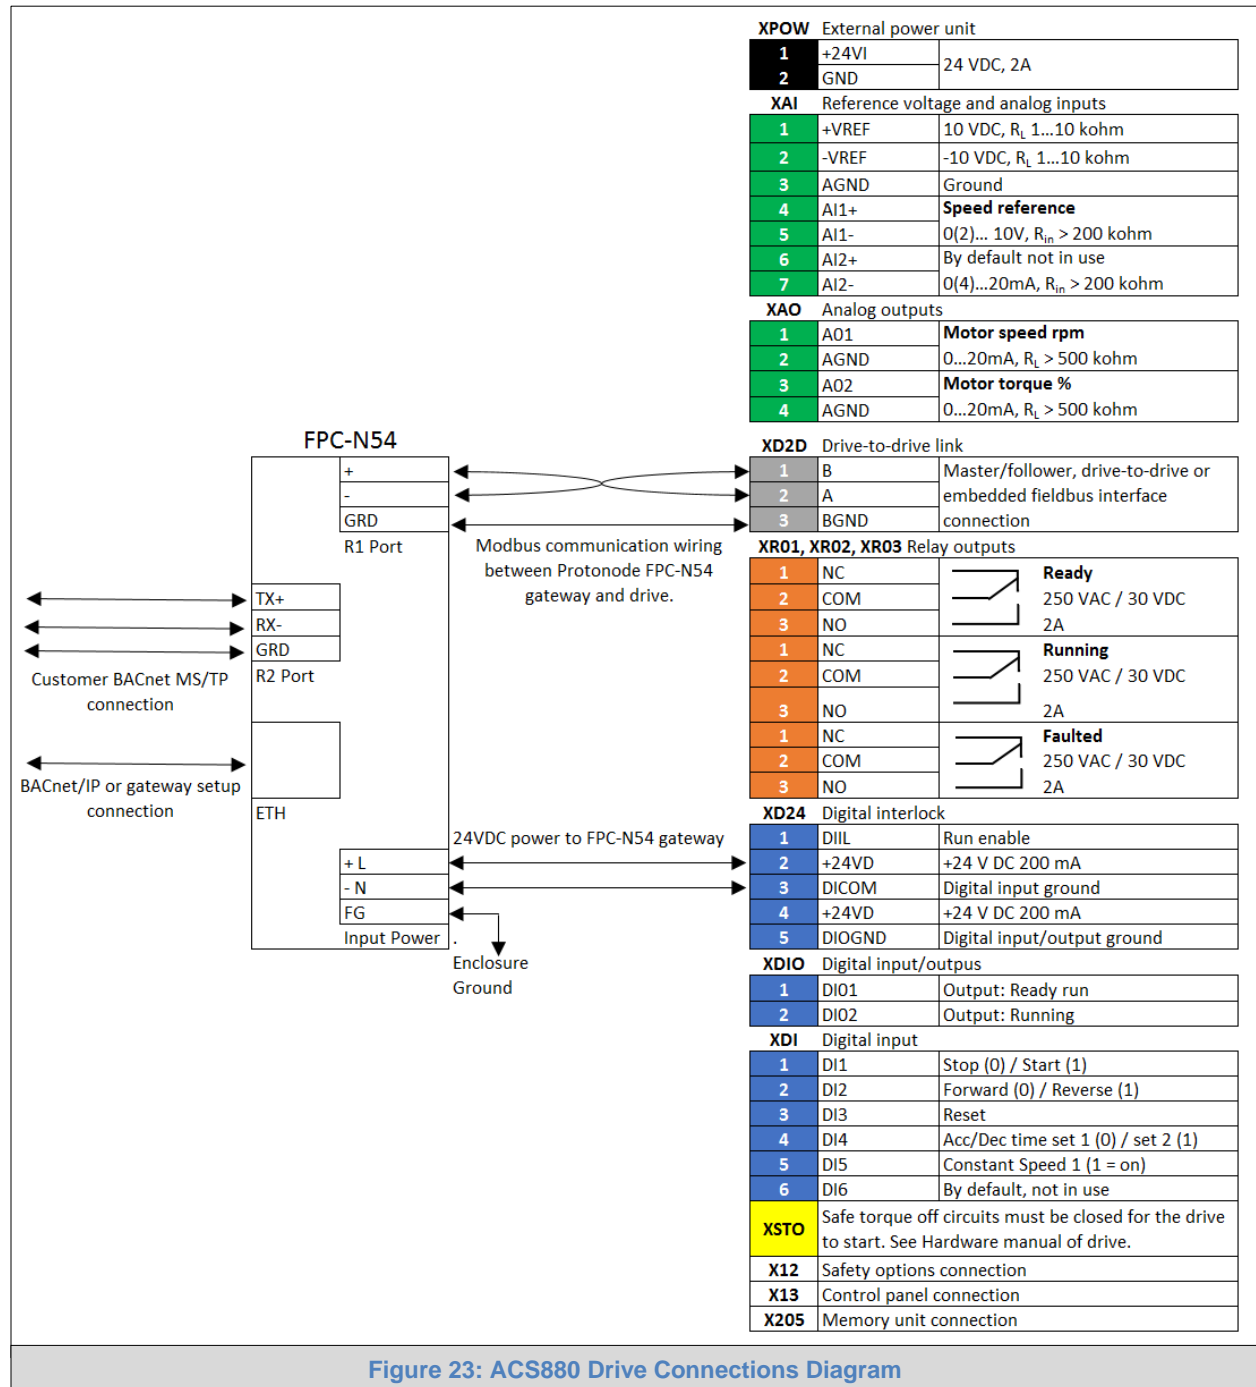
FPC-N54

| + |
| - |
| GRD |

R1 Port

Modbus communication wiring between Protonode FPC-N54 gateway and drive.

| TX+ |
| RX- |
| GRD |

R2 Port

Customer BACnet MS/TP connection

BACnet/IP or gateway setup connection

ETH

24VDC power to FPC-N54 gateway

| + L |
| - N |
| FG |

Input Power

Enclosure Ground

| XPOW | External power unit | |
|---|---|---|
| 1 | +24VI | 24 VDC, 2A |
| 2 | GND | |
| XAI | Reference voltage and analog inputs | |
| 1 | +VREF | 10 VDC, $R_L$ 1…10 kohm |
| 2 | -VREF | -10 VDC, $R_L$ 1…10 kohm |
| 3 | AGND | Ground |
| 4 | AI1+ | Speed reference |
| 5 | AI1- | 0(2)… 10V, $R_{in}$ > 200 kohm |
| 6 | AI2+ | By default not in use |
| 7 | AI2- | 0(4)…20mA, $R_{in}$ > 200 kohm |
| XAO | Analog outputs | |
| 1 | A01 | Motor speed rpm |
| 2 | AGND | 0…20mA, $R_L$ > 500 kohm |
| 3 | A02 | Motor torque % |
| 4 | AGND | 0…20mA, $R_L$ > 500 kohm |
| XD2D | Drive-to-drive link | |
| 1 | B | Master/follower, drive-to-drive or |
| 2 | A | embedded fieldbus interface |
| 3 | BGND | connection |
| XR01, XR02, XR03 | Relay outputs | |
| 1 | NC | Ready |
| 2 | COM | 250 VAC / 30 VDC |
| 3 | NO | 2A |
| 1 | NC | Running |
| 2 | COM | 250 VAC / 30 VDC |
| 3 | NO | 2A |
| 1 | NC | Faulted |
| 2 | COM | 250 VAC / 30 VDC |
| 3 | NO | 2A |
| XD24 | Digital interlock | |
| 1 | DIIL | Run enable |
| 2 | +24VD | +24 V DC 200 mA |
| 3 | DICOM | Digital input ground |
| 4 | +24VD | +24 V DC 200 mA |
| 5 | DIOGND | Digital input/output ground |
| XDIO | Digital input/outpus | |
| 1 | DI01 | Output: Ready run |
| 2 | DI02 | Output: Running |
| XDI | Digital input | |
| 1 | DI1 | Stop (0) / Start (1) |
| 2 | DI2 | Forward (0) / Reverse (1) |
| 3 | DI3 | Reset |
| 4 | DI4 | Acc/Dec time set 1 (0) / set 2 (1) |
| 5 | DI5 | Constant Speed 1 (1 = on) |
| 6 | DI6 | By default, not in use |
| XSTO | Safe torque off circuits must be closed for the drive to start. See Hardware manual of drive. | |
| X12 | Safety options connection | |
| X13 | Control panel connection | |
| X205 | Memory unit connection | |

Figure 23: ACS880 Drive Connections Diagram